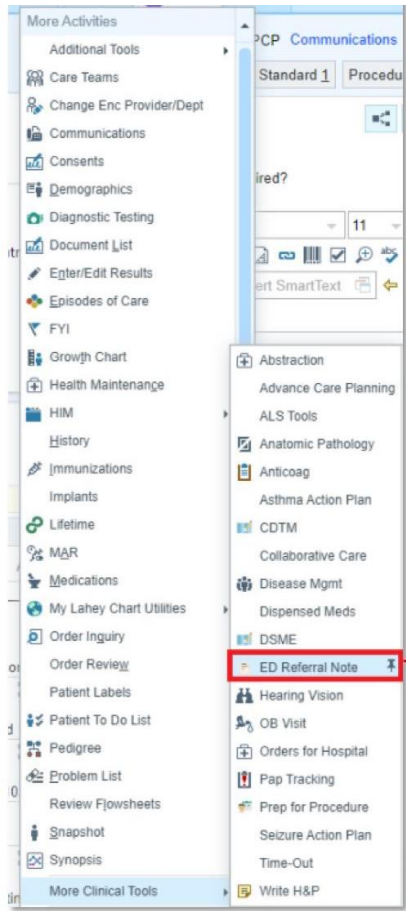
More Activities
Additional Tools
Care Teams
Change Enc Provider/Dept
Communications
Consents
Demographics
Diagnostic Testing
Document List
Enter/Edit Results
Episodes of Care
FYI
Growth Chart
Health Maintenance
HIM
History
Immunizations
Implants
Lifetime
MAR
Medications
My Lahey Chart Utilities
Order Inquiry
Order Review
Patient Labels
Patient To Do List
Pedigree
Problem List
Review Flowsheets
Snapshot
Synopsis
More Clinical Tools

PCP Communications
Standard 1 Procedu
ired?
11
ert SmartText

Abstraction
Advance Care Planning
ALS Tools
Anatomic Pathology
Anticoag
Asthma Action Plan
CDTM
Collaborative Care
Disease Mgmt
Dispensed Meds
DSME
ED Referral Note
Hearing Vision
OB Visit
Orders for Hospital
Pap Tracking
Prep for Procedure
Seizure Action Plan
Time-Out
Write H&P